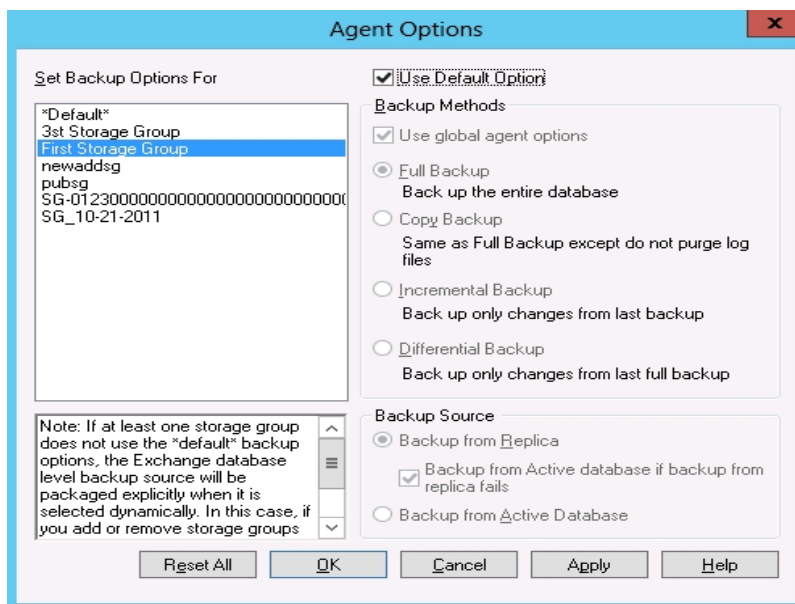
Agent Options

Set Backup Options For

*Default*
3st Storage Group
First Storage Group
newaddsg
pubsg
SG-0123000000000000000000000000(
SG_10-21-2011

Note: If at least one storage group does not use the *default* backup options, the Exchange database level backup source will be packaged explicitly when it is selected dynamically. In this case, if you add or remove storage groups

Use Default Option

Backup Methods

Use global agent options

Full Backup
Back up the entire database

Copy Backup
Same as Full Backup except do not purge log files

Incremental Backup
Back up only changes from last backup

Differential Backup
Back up only changes from last full backup

Backup Source

Backup from Replica

Backup from Active database if backup from replica fails

Backup from Active Database

Reset All | OK | Cancel | Apply | Help